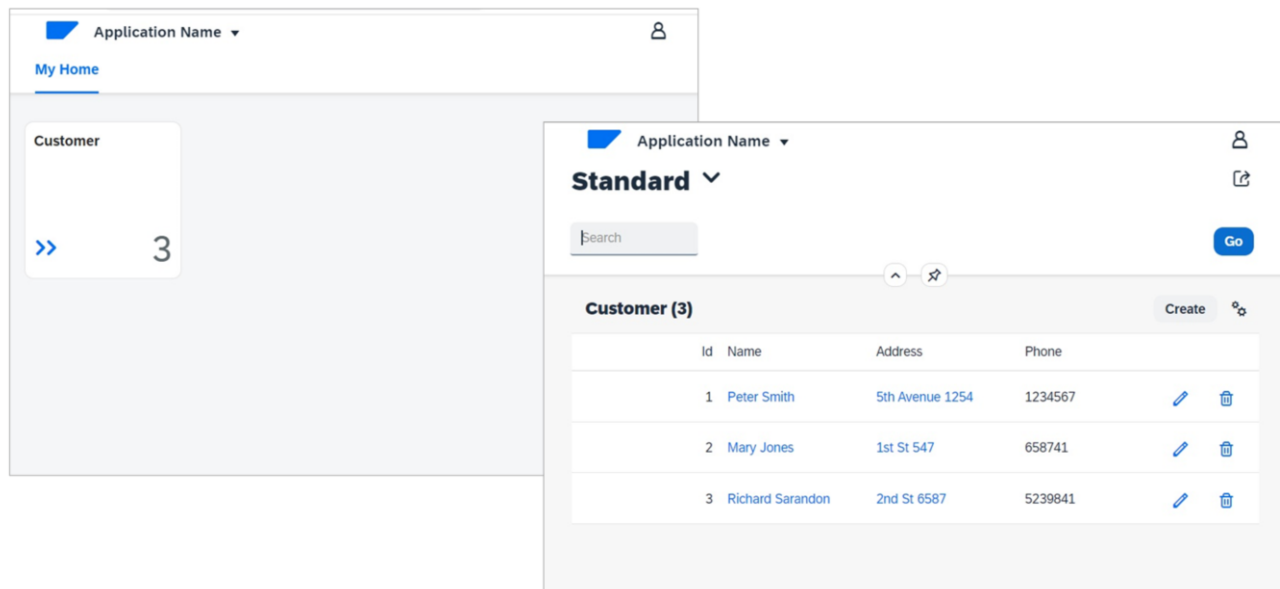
Application Name

My Home

Customer

3

Application Name

Standard

Search

Go

Customer (3)

Create

| Id | Name | Address | Phone |
|---|---|---|---|
| 1 | Peter Smith | 5th Avenue 1254 | 1234567 |
| 2 | Mary Jones | 1st St 547 | 658741 |
| 3 | Richard Sarandon | 2nd St 6587 | 5239841 |